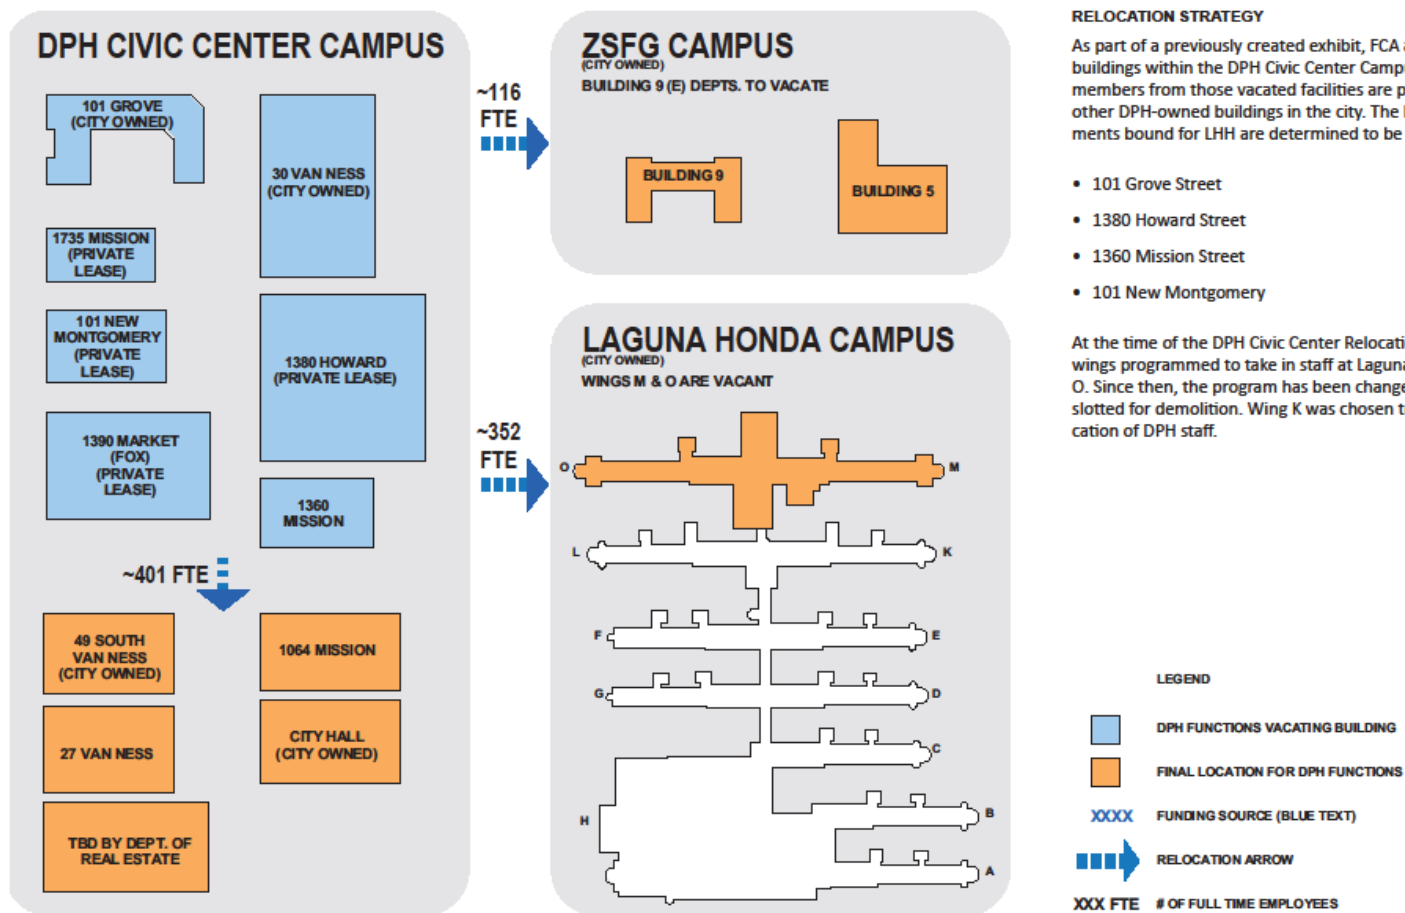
DPH CIVIC CENTER CAMPUS

101 GROVE (CITY OWNED)

30 VAN NESS (CITY OWNED)

1735 MISSION (PRIVATE LEASE)

101 NEW MONTGOMERY (PRIVATE LEASE)

1380 HOWARD (PRIVATE LEASE)

1390 MARKET (FOX) (PRIVATE LEASE)

1360 MISSION

~401 FTE

49 SOUTH VAN NESS (CITY OWNED)

1064 MISSION

27 VAN NESS

CITY HALL (CITY OWNED)

TBD BY DEPT. OF REAL ESTATE

~116 FTE

~352 FTE

ZSFG CAMPUS
(CITY OWNED)
BUILDING 9 (E) DEPTS. TO VACATE

BUILDING 9

BUILDING 5

LAGUNA HONDA CAMPUS
(CITY OWNED)
WINGS M & O ARE VACANT

O M L K F E G D C H B A

RELOCATION STRATEGY

As part of a previously created exhibit, FCA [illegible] buildings within the DPH Civic Center Camp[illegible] members from those vacated facilities are p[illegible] other DPH-owned buildings in the city. The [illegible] ments bound for LHH are determined to be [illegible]

• 101 Grove Street
• 1380 Howard Street
• 1360 Mission Street
• 101 New Montgomery

At the time of the DPH Civic Center Relocati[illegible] wings programmed to take in staff at Laguna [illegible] O. Since then, the program has been change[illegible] slotted for demolition. Wing K was chosen t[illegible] cation of DPH staff.

LEGEND

DPH FUNCTIONS VACATING BUILDING

FINAL LOCATION FOR DPH FUNCTIONS

XXXX FUNDING SOURCE (BLUE TEXT)

RELOCATION ARROW

XXX FTE # OF FULL TIME EMPLOYEES